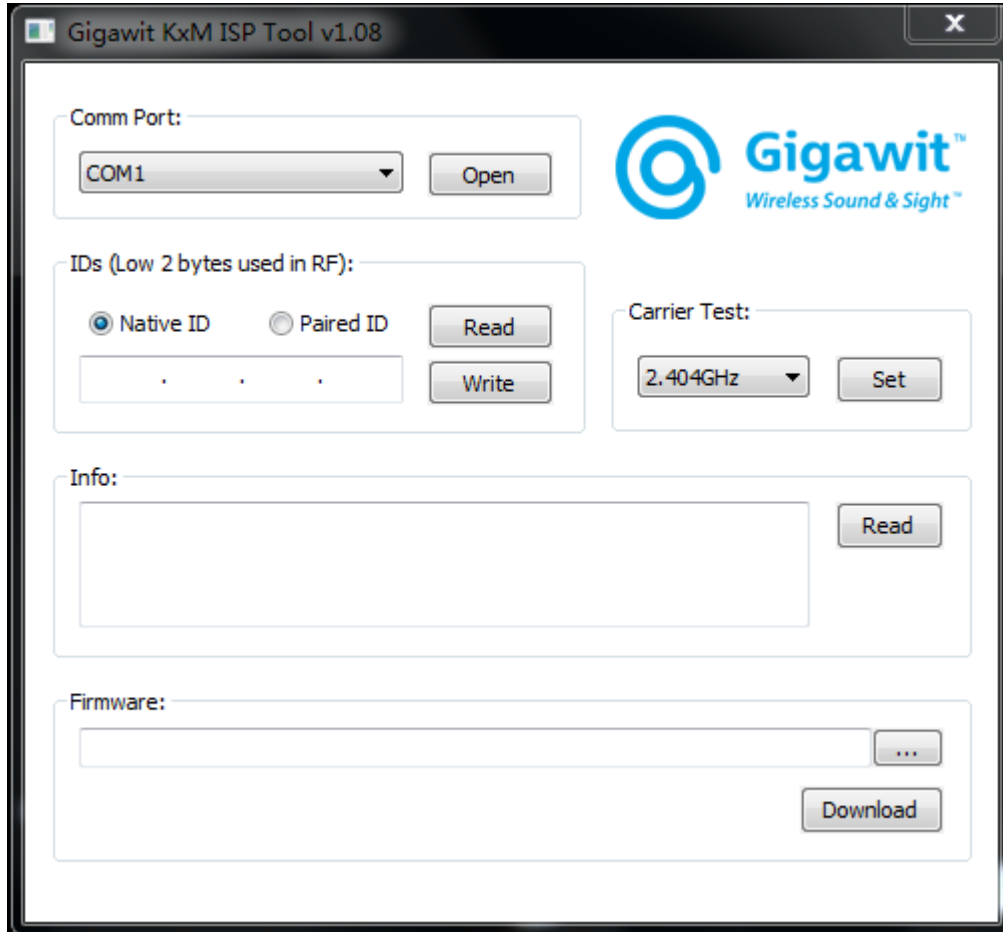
Gigawit KxM ISP Tool v1.08

X

Comm Port:

COM1

Open

Gigawit™

Wireless Sound & Sight™

IDs (Low 2 bytes used in RF):

Native ID

Paired ID

Read

. . .

Write

Carrier Test:

2.404GHz

Set

Info:

Read

Firmware:

...

Download